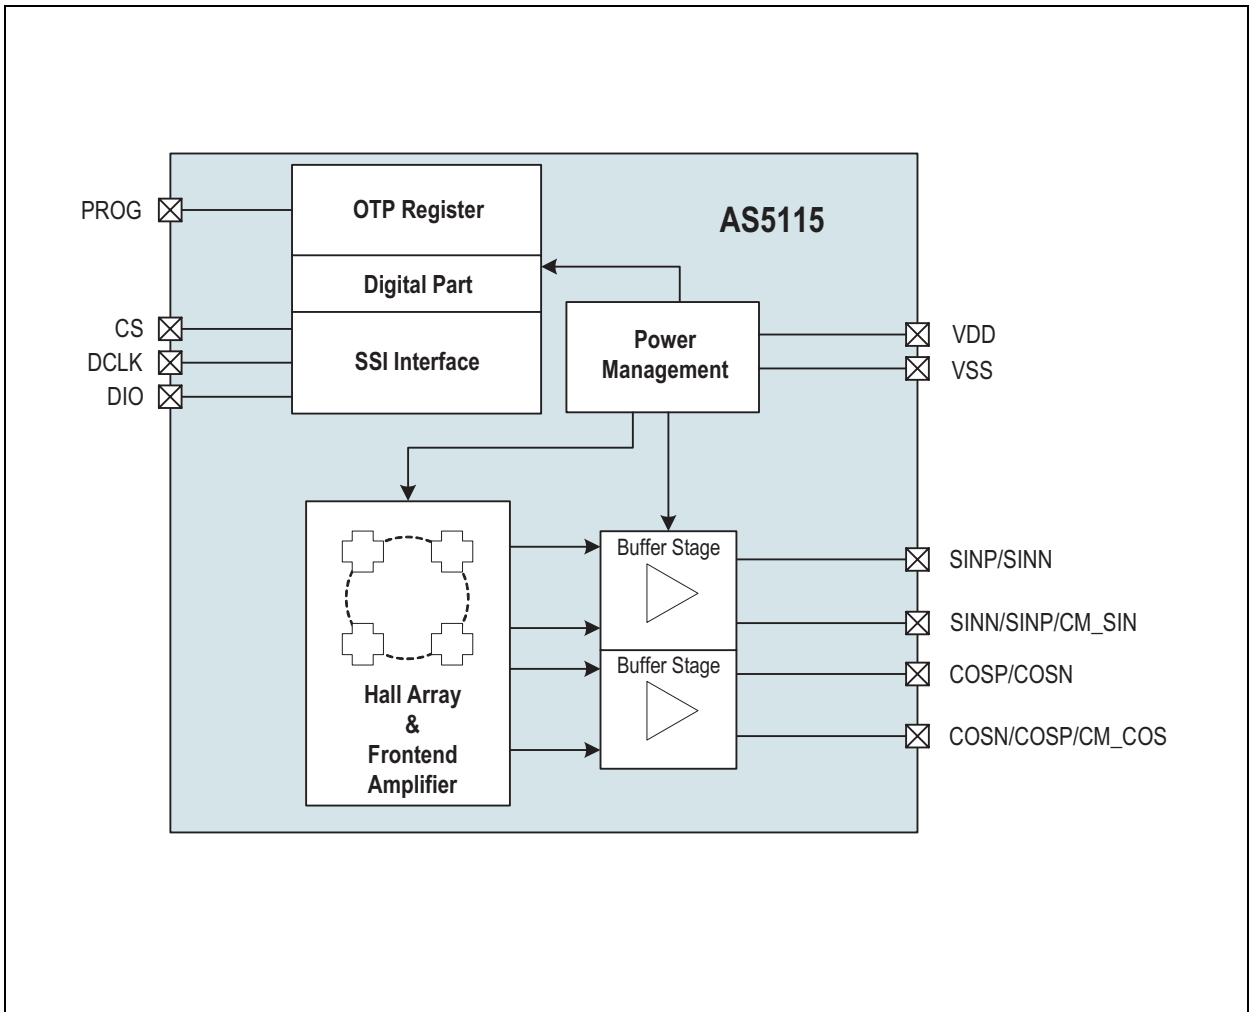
AS5115

PROG

OTP Register

Digital Part

CS

DCLK

DIO

SSI Interface

Power Management

VDD

VSS

Hall Array & Frontend Amplifier

Buffer Stage

Buffer Stage

SINP/SINN

SINN/SINP/CM_SIN

COSP/COSN

COSN/COSP/CM_COS